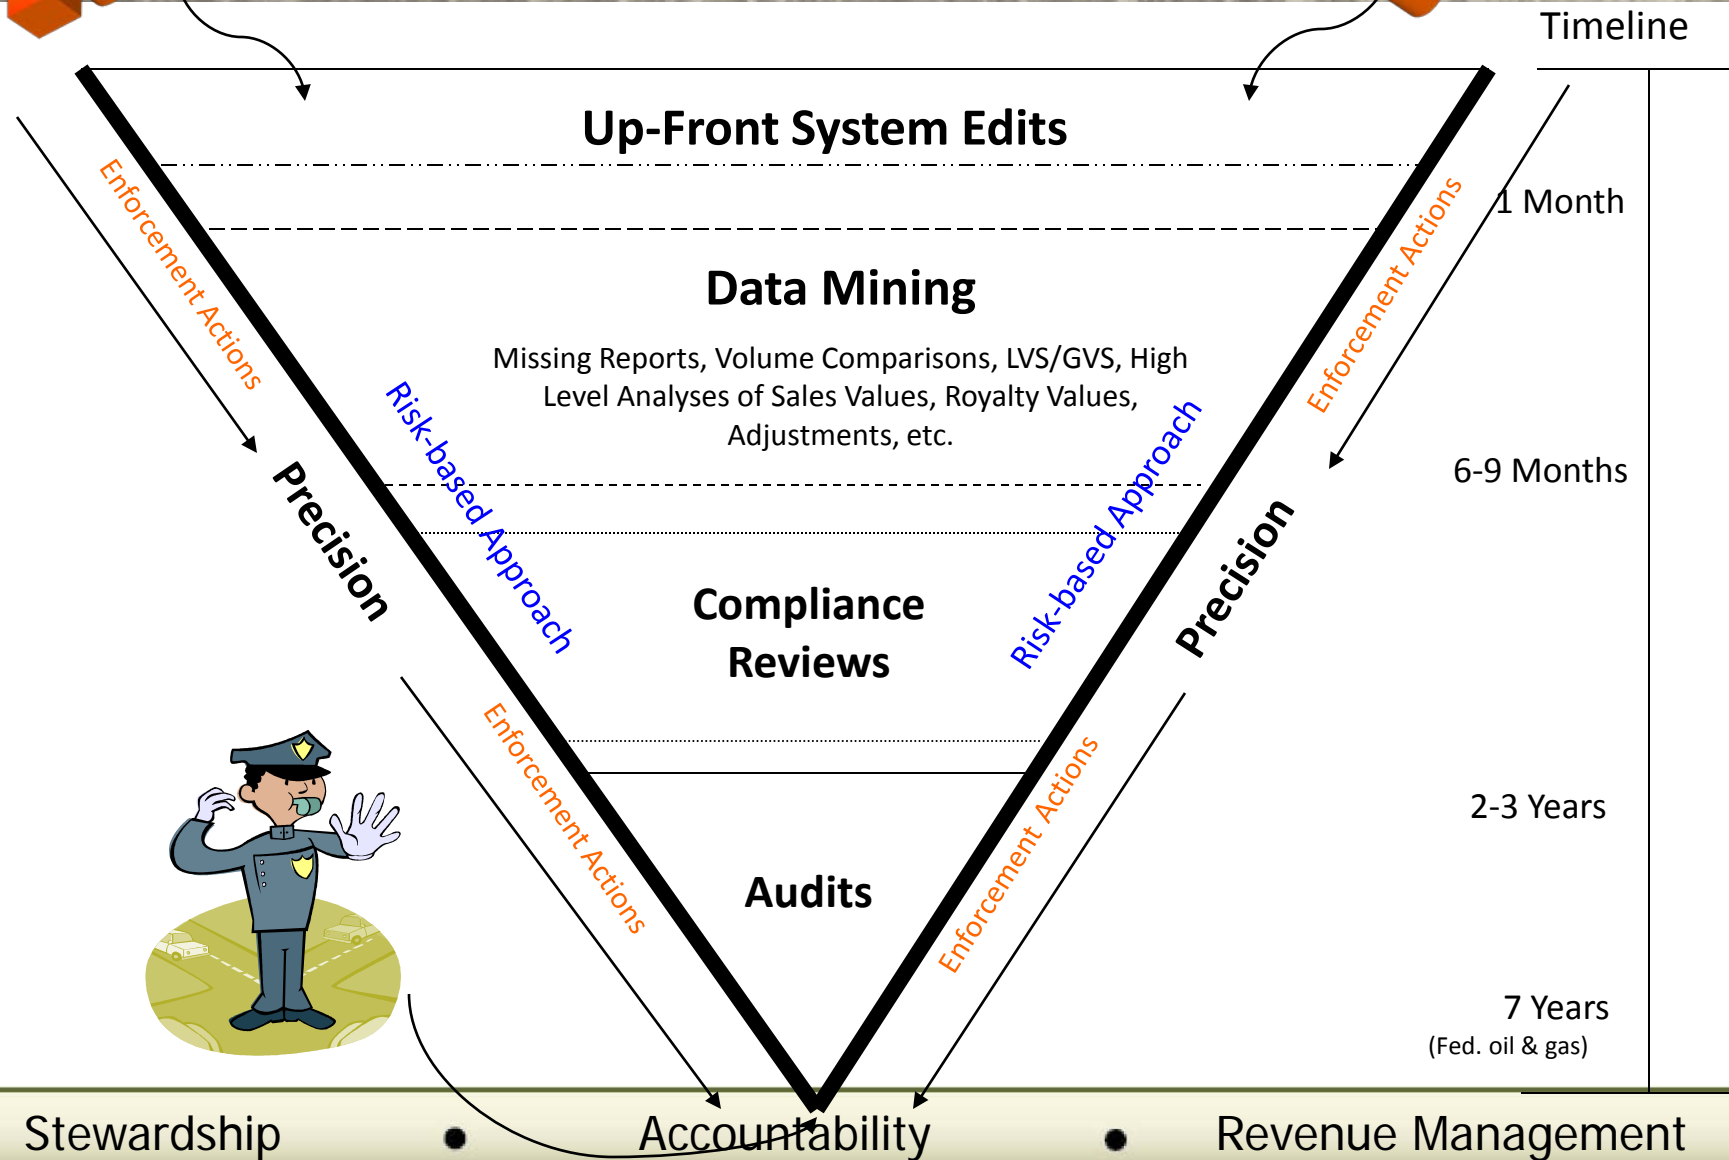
Timeline

Up-Front System Edits

1 Month

Data Mining

Missing Reports, Volume Comparisons, LVS/GVS, High Level Analyses of Sales Values, Royalty Values, Adjustments, etc.

6-9 Months

Enforcement Actions

Enforcement Actions

Precision

Precision

Risk-based Approach

Risk-based Approach

Compliance Reviews

2-3 Years

Enforcement Actions

Enforcement Actions

Audits

7 Years
(Fed. oil & gas)

Stewardship • Accountability • Revenue Management